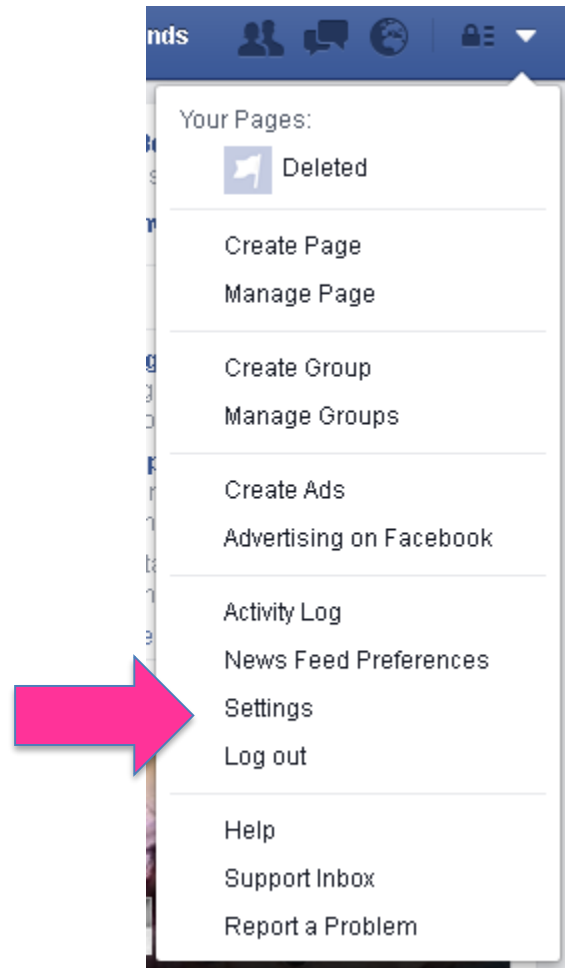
nds

Your Pages:
Deleted

Create Page
Manage Page

Create Group
Manage Groups

Create Ads
Advertising on Facebook

Activity Log
News Feed Preferences
Settings
Log out

Help
Support Inbox
Report a Problem